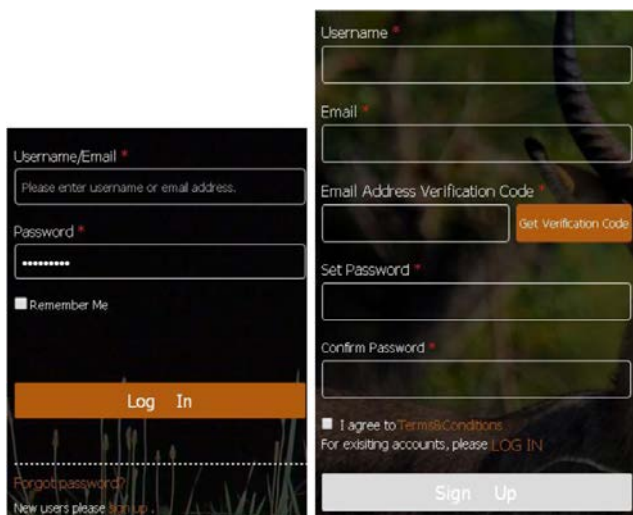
Username/Email *

Please enter username or email address.

Password *

••••••••••

Remember Me

Log In

Forgot password?

New users please sign up .

Username *

Email *

Email Address Verification Code *

Get Verification Code

Set Password *

Confirm Password *

I agree to Terms&Conditions

For exisiting accounts, please LOG IN

Sign Up